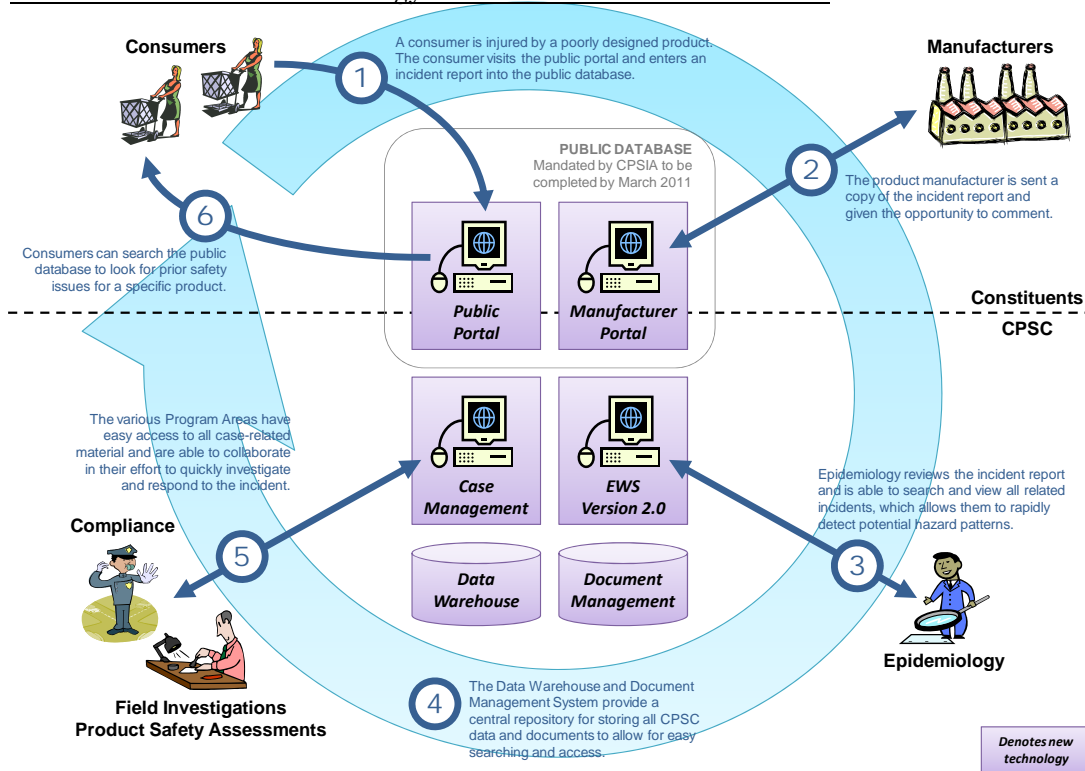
Consumers

1

A consumer is injured by a poorly designed product. The consumer visits the public portal and enters an incident report into the public database.

Manufacturers

PUBLIC DATABASE
Mandated by CPSIA to be completed by March 2011

2

The product manufacturer is sent a copy of the incident report and given the opportunity to comment.

6

Consumers can search the public database to look for prior safety issues for a specific product.

Public Portal

Manufacturer Portal

Constituents

CPSC

The various Program Areas have easy access to all case-related material and are able to collaborate in their effort to quickly investigate and respond to the incident.

Case Management

EWS Version 2.0

Epidemiology reviews the incident report and is able to search and view all related incidents, which allows them to rapidly detect potential hazard patterns.

Compliance

5

Data Warehouse

Document Management

3

Epidemiology

Field Investigations
Product Safety Assessments

4

The Data Warehouse and Document Management System provide a central repository for storing all CPSC data and documents to allow for easy searching and access.

Denotes new technology